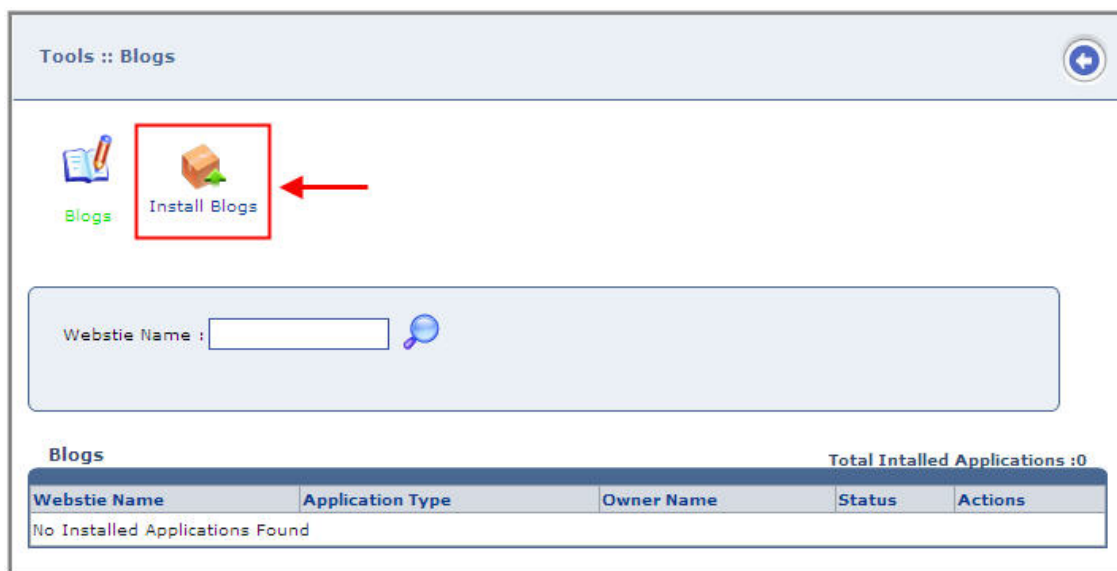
Tools :: Blogs

Blogs

Install Blogs

Webstie Name :

Blogs

Total Intalled Applications :0

| Webstie Name | Application Type | Owner Name | Status | Actions |
|---|---|---|---|---|
| No Installed Applications Found | | | | |